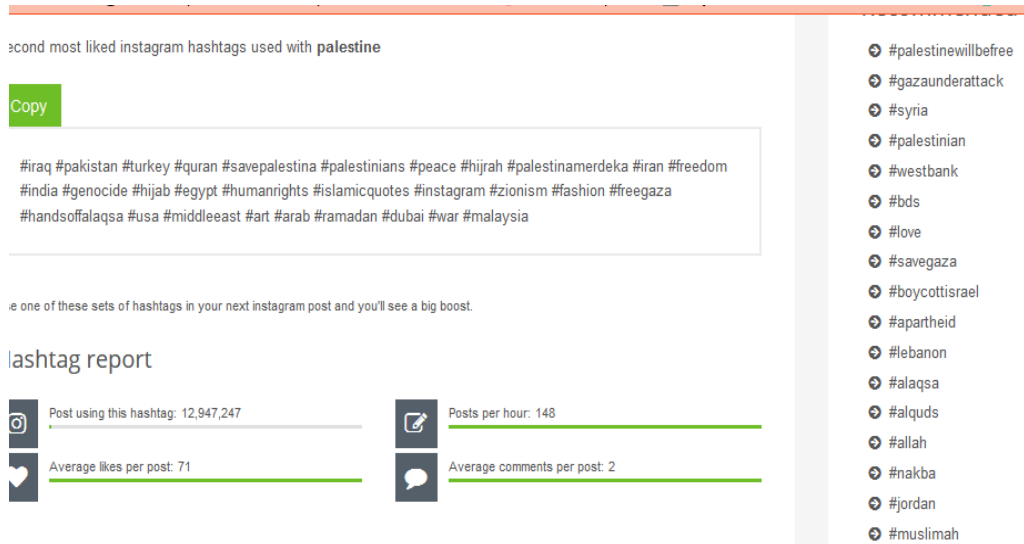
econd most liked instagram hashtags used with **palestine**

Copy

#iraq #pakistan #turkey #quran #savepalestina #palestinians #peace #hijrah #palestinamerdeka #iran #freedom #india #genocide #hijab #egypt #humanrights #islamicquotes #instagram #zionism #fashion #freegaza #handsoffalaqsa #usa #middleeast #art #arab #ramadan #dubai #war #malaysia

e one of these sets of hashtags in your next instagram post and you'll see a big boost.

lashtag report

Post using this hashtag: 12,947,247

Posts per hour: 148

Average likes per post: 71

Average comments per post: 2

#palestinewillbefree
#gazaunderattack
#syria
#palestinian
#westbank
#bds
#love
#savegaza
#boycottisrael
#apartheid
#lebanon
#alaqsa
#alquds
#allah
#nakba
#jordan
#muslimah